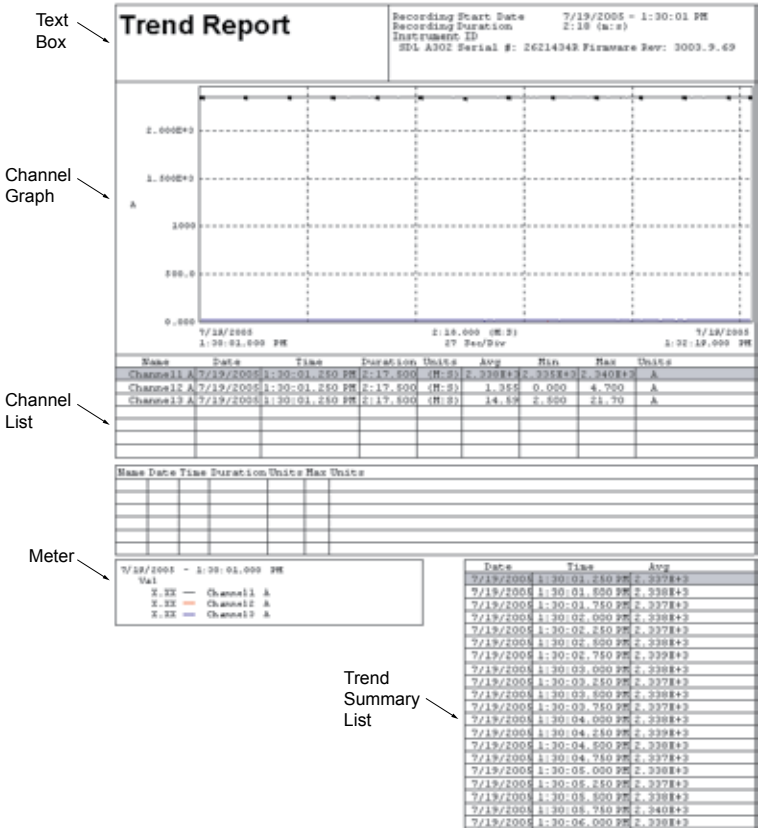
Text Box

Trend Report

Recording Start Date 7/19/2005 - 1:30:01 PM
Recording Duration 2:18 (m:s)
Instrument ID
SDL A302 Serial #: 2621434R Firmware Rev: 3003.9.69

Channel Graph

2.000E+3
1.500E+3
A
1000
500.0
0.000

7/19/2005
1:30:01.000 PM

2:18.000 (M:S)
27 Sec/Div

7/19/2005
1:32:19.000 PM

Channel List

| Name | Date | Time | Duration | Units | Avg | Min | Max | Units |
|---|---|---|---|---|---|---|---|---|
| Channel1 A | 7/19/2005 | 1:30:01.250 PM | 2:17.500 | (M:S) | 2.338E+3 | 2.335E+3 | 2.340E+3 | A |
| Channel2 A | 7/19/2005 | 1:30:01.250 PM | 2:17.500 | (M:S) | 1.355 | 0.000 | 4.700 | A |
| Channel3 A | 7/19/2005 | 1:30:01.250 PM | 2:17.500 | (M:S) | 14.59 | 2.500 | 21.70 | A |

| Name | Date | Time | Duration | Units | Max | Units |
|---|---|---|---|---|---|---|

Meter

7/19/2005 - 1:30:01.000 PM
Val
X.XX — Channel1 A
X.XX — Channel2 A
X.XX — Channel3 A

Trend Summary List

| Date | Time | Avg |
|---|---|---|
| 7/19/2005 | 1:30:01.250 PM | 2.337E+3 |
| 7/19/2005 | 1:30:01.500 PM | 2.338E+3 |
| 7/19/2005 | 1:30:01.750 PM | 2.337E+3 |
| 7/19/2005 | 1:30:02.000 PM | 2.338E+3 |
| 7/19/2005 | 1:30:02.250 PM | 2.337E+3 |
| 7/19/2005 | 1:30:02.500 PM | 2.338E+3 |
| 7/19/2005 | 1:30:02.750 PM | 2.339E+3 |
| 7/19/2005 | 1:30:03.000 PM | 2.338E+3 |
| 7/19/2005 | 1:30:03.250 PM | 2.338E+3 |
| 7/19/2005 | 1:30:03.500 PM | 2.338E+3 |
| 7/19/2005 | 1:30:03.750 PM | 2.337E+3 |
| 7/19/2005 | 1:30:04.000 PM | 2.338E+3 |
| 7/19/2005 | 1:30:04.250 PM | 2.339E+3 |
| 7/19/2005 | 1:30:04.500 PM | 2.338E+3 |
| 7/19/2005 | 1:30:04.750 PM | 2.337E+3 |
| 7/19/2005 | 1:30:05.000 PM | 2.338E+3 |
| 7/19/2005 | 1:30:05.250 PM | 2.337E+3 |
| 7/19/2005 | 1:30:05.500 PM | 2.338E+3 |
| 7/19/2005 | 1:30:05.750 PM | 2.340E+3 |
| 7/19/2005 | 1:30:06.000 PM | 2.338E+3 |